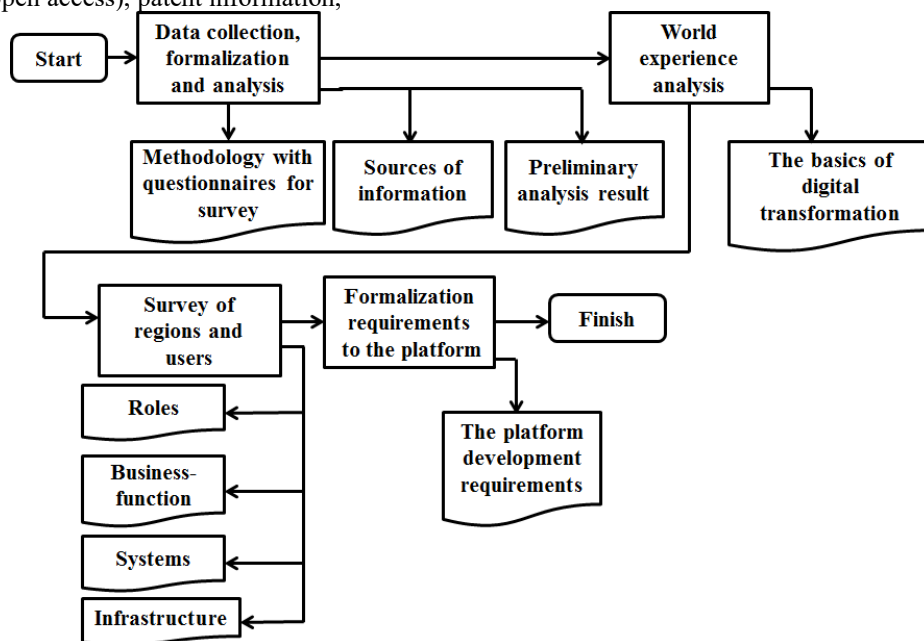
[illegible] access), patent information,

Start

Data collection, formalization and analysis

World experience analysis

Methodology with questionnaires for survey

Sources of information

Preliminary analysis result

The basics of digital transformation

Survey of regions and users

Formalization requirements to the platform

Finish

The platform development requirements

Roles

Business-function

Systems

Infrastructure